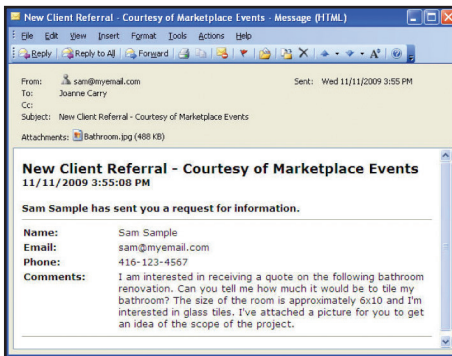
New Client Referral - Courtesy of Marketplace Events - Message (HTML)

File Edit View Insert Format Tools Actions Help

Reply Reply to All Forward A²

From: sam@myemail.com Sent: Wed 11/11/2009 3:55 PM
To: Joanne Carry
Cc:
Subject: New Client Referral - Courtesy of Marketplace Events
Attachments: Bathroom.jpg (488 KB)

New Client Referral - Courtesy of Marketplace Events
11/11/2009 3:55:08 PM

Sam Sample has sent you a request for information.

| | |
|---|---|
| Name: | Sam Sample |
| Email: | sam@myemail.com |
| Phone: | 416-123-4567 |
| Comments: | I am interested in receiving a quote on the following bathroom renovation. Can you tell me how much it would be to tile my bathroom? The size of the room is approximately 6x10 and I'm interested in glass tiles. I've attached a picture for you to get an idea of the scope of the project. |